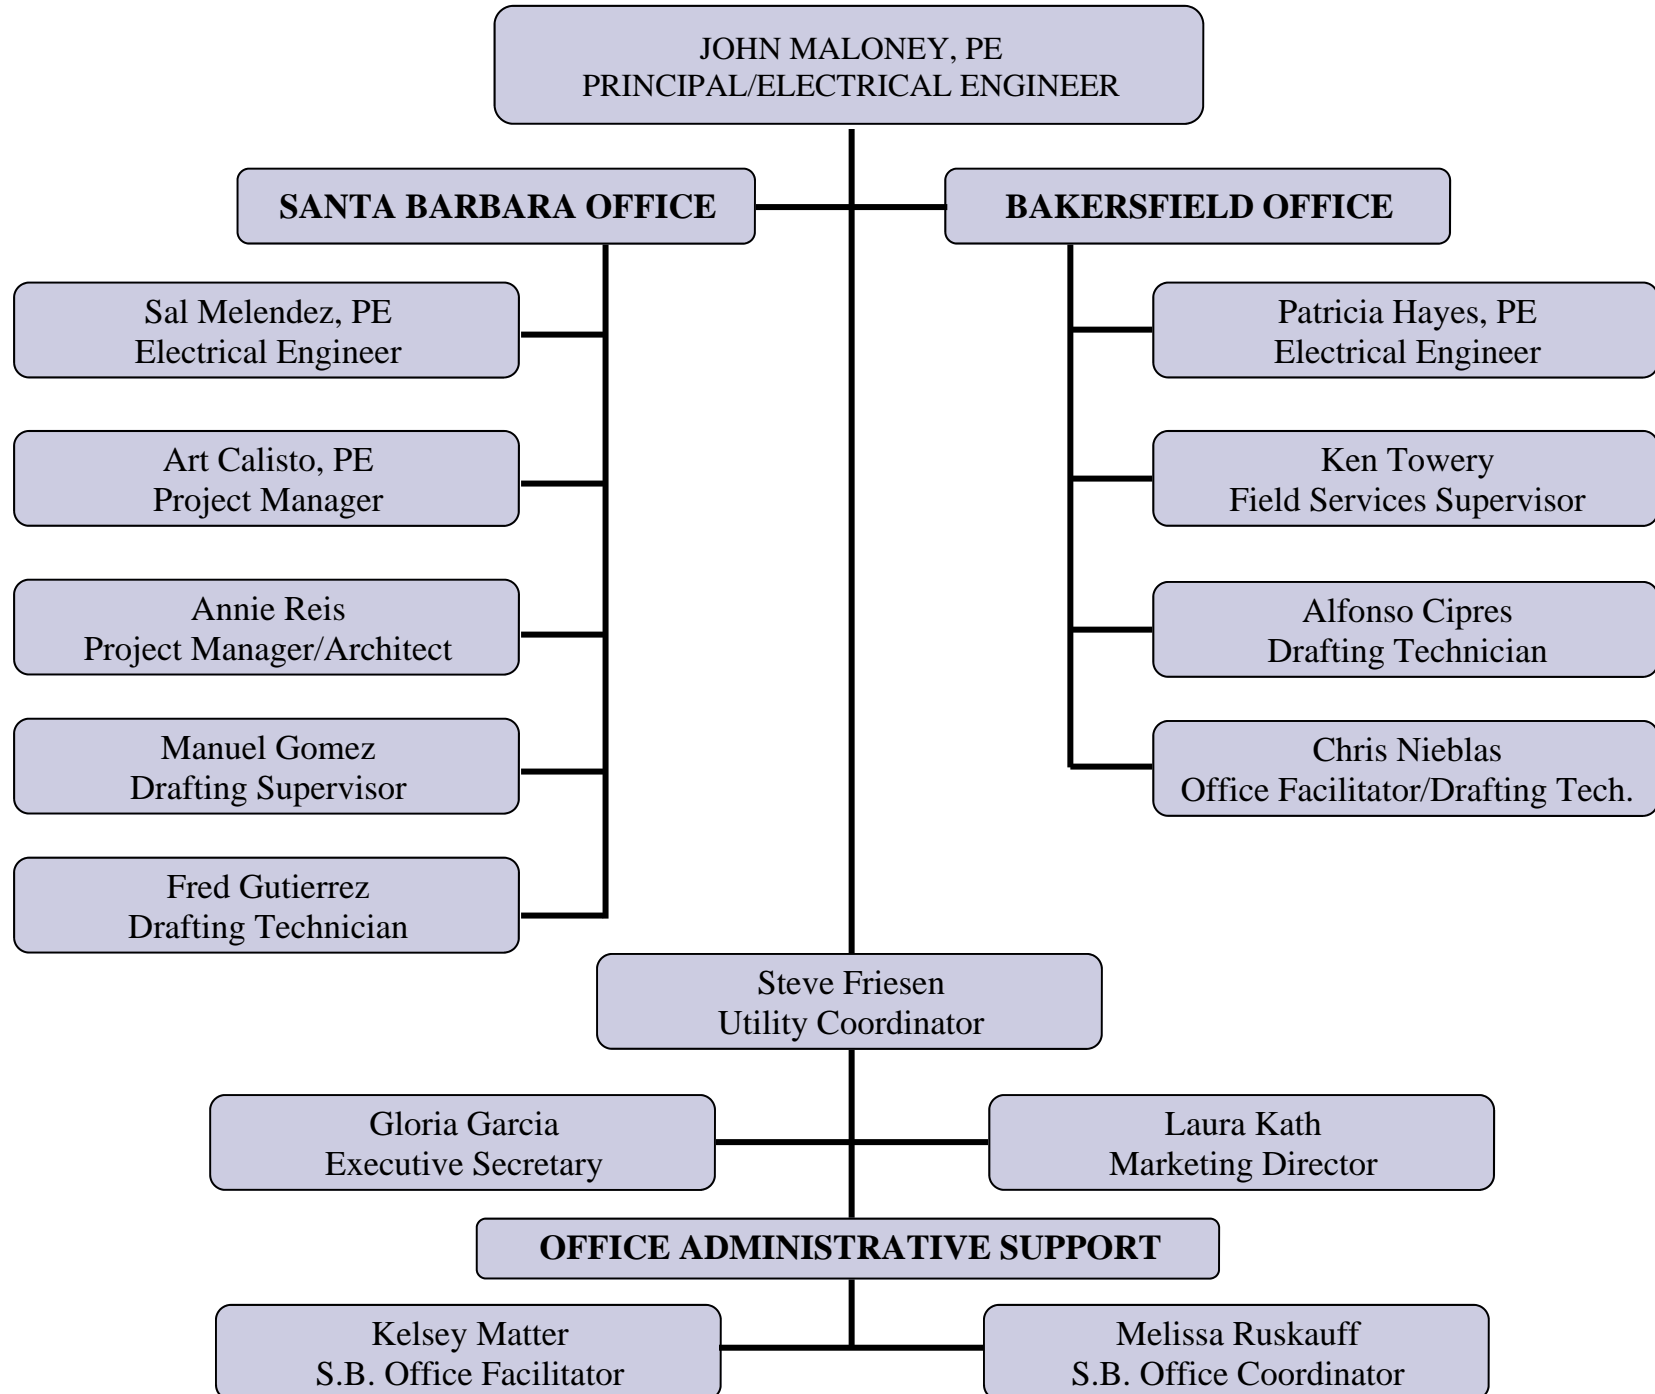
JOHN MALONEY, PE
PRINCIPAL/ELECTRICAL ENGINEER

SANTA BARBARA OFFICE

BAKERSFIELD OFFICE

Sal Melendez, PE
Electrical Engineer

Art Calisto, PE
Project Manager

Annie Reis
Project Manager/Architect

Manuel Gomez
Drafting Supervisor

Fred Gutierrez
Drafting Technician

Patricia Hayes, PE
Electrical Engineer

Ken Towery
Field Services Supervisor

Alfonso Cipres
Drafting Technician

Chris Nieblas
Office Facilitator/Drafting Tech.

Steve Friesen
Utility Coordinator

Gloria Garcia
Executive Secretary

Laura Kath
Marketing Director

OFFICE ADMINISTRATIVE SUPPORT

Kelsey Matter
S.B. Office Facilitator

Melissa Ruskauff
S.B. Office Coordinator